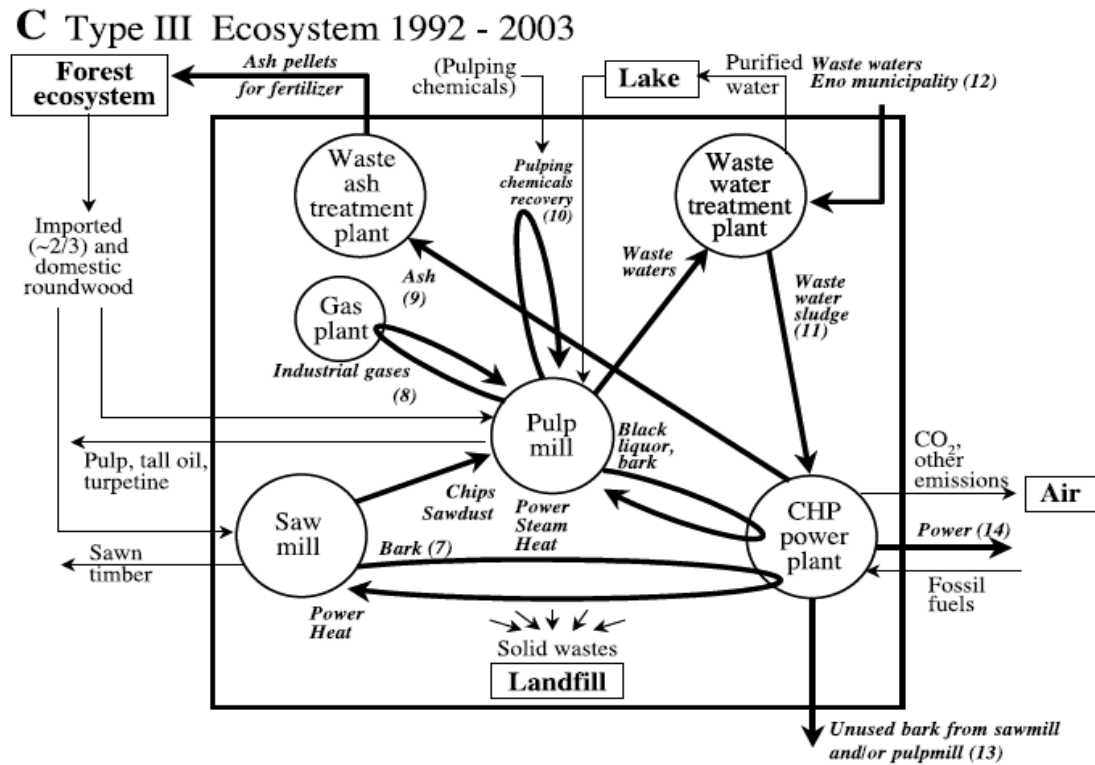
C Type III Ecosystem 1992 - 2003

Forest ecosystem

Ash pellets for fertilizer

(Pulping chemicals)

Lake

Purified water

Waste waters Eno municipality (12)

Waste ash treatment plant

Pulping chemicals recovery (10)

Waste water treatment plant

Imported (~2/3) and domestic roundwood

Ash (9)

Waste waters

Gas plant

Waste water sludge (11)

Industrial gases (8)

Pulp mill

Black liquor, bark

Pulp, tall oil, turpetine

$CO_2$, other emissions

Air

Chips Sawdust

Saw mill

Power Steam Heat

CHP power plant

Power (14)

Bark (7)

Sawn timber

Fossil fuels

Power Heat

Solid wastes

Landfill

Unused bark from sawmill and/or pulpmill (13)